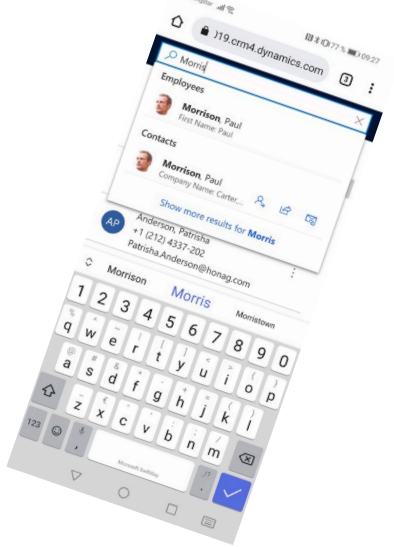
77% 09:27

019.crm4.dynamics.com

3

Morris

Employees

Morrison, Paul
First Name: Paul

Contacts

Morrison, Paul
Company Name: Carter...

Show more results for Morris

AP

Anderson, Patrisha
+1 (212) 4337-202
Patrisha.Anderson@honag.com

Morrison

Morris

Morristown

1 2 3 4 5 6 7 8 9 0

q w e r t y u i o p

a s d f g h j k l

z x c v b n m

123

Microsoft SwiftKey